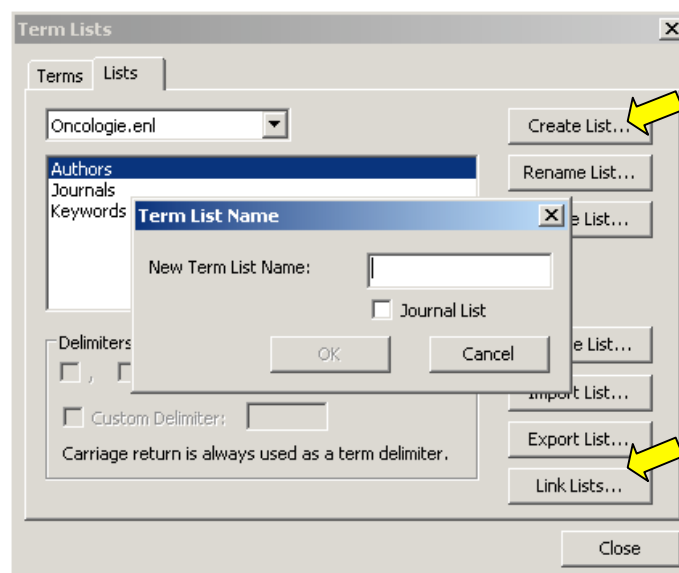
Term Lists

Terms Lists

Oncologie.enl

Authors
Journals
Keywords

Delimiters

,

Custom Delimiter:

Carriage return is always used as a term delimiter.

Create List...
Rename List...
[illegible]e List...
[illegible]e List...
Import List...
Export List...
Link Lists...

Close

Term List Name

New Term List Name:

Journal List

OK
Cancel